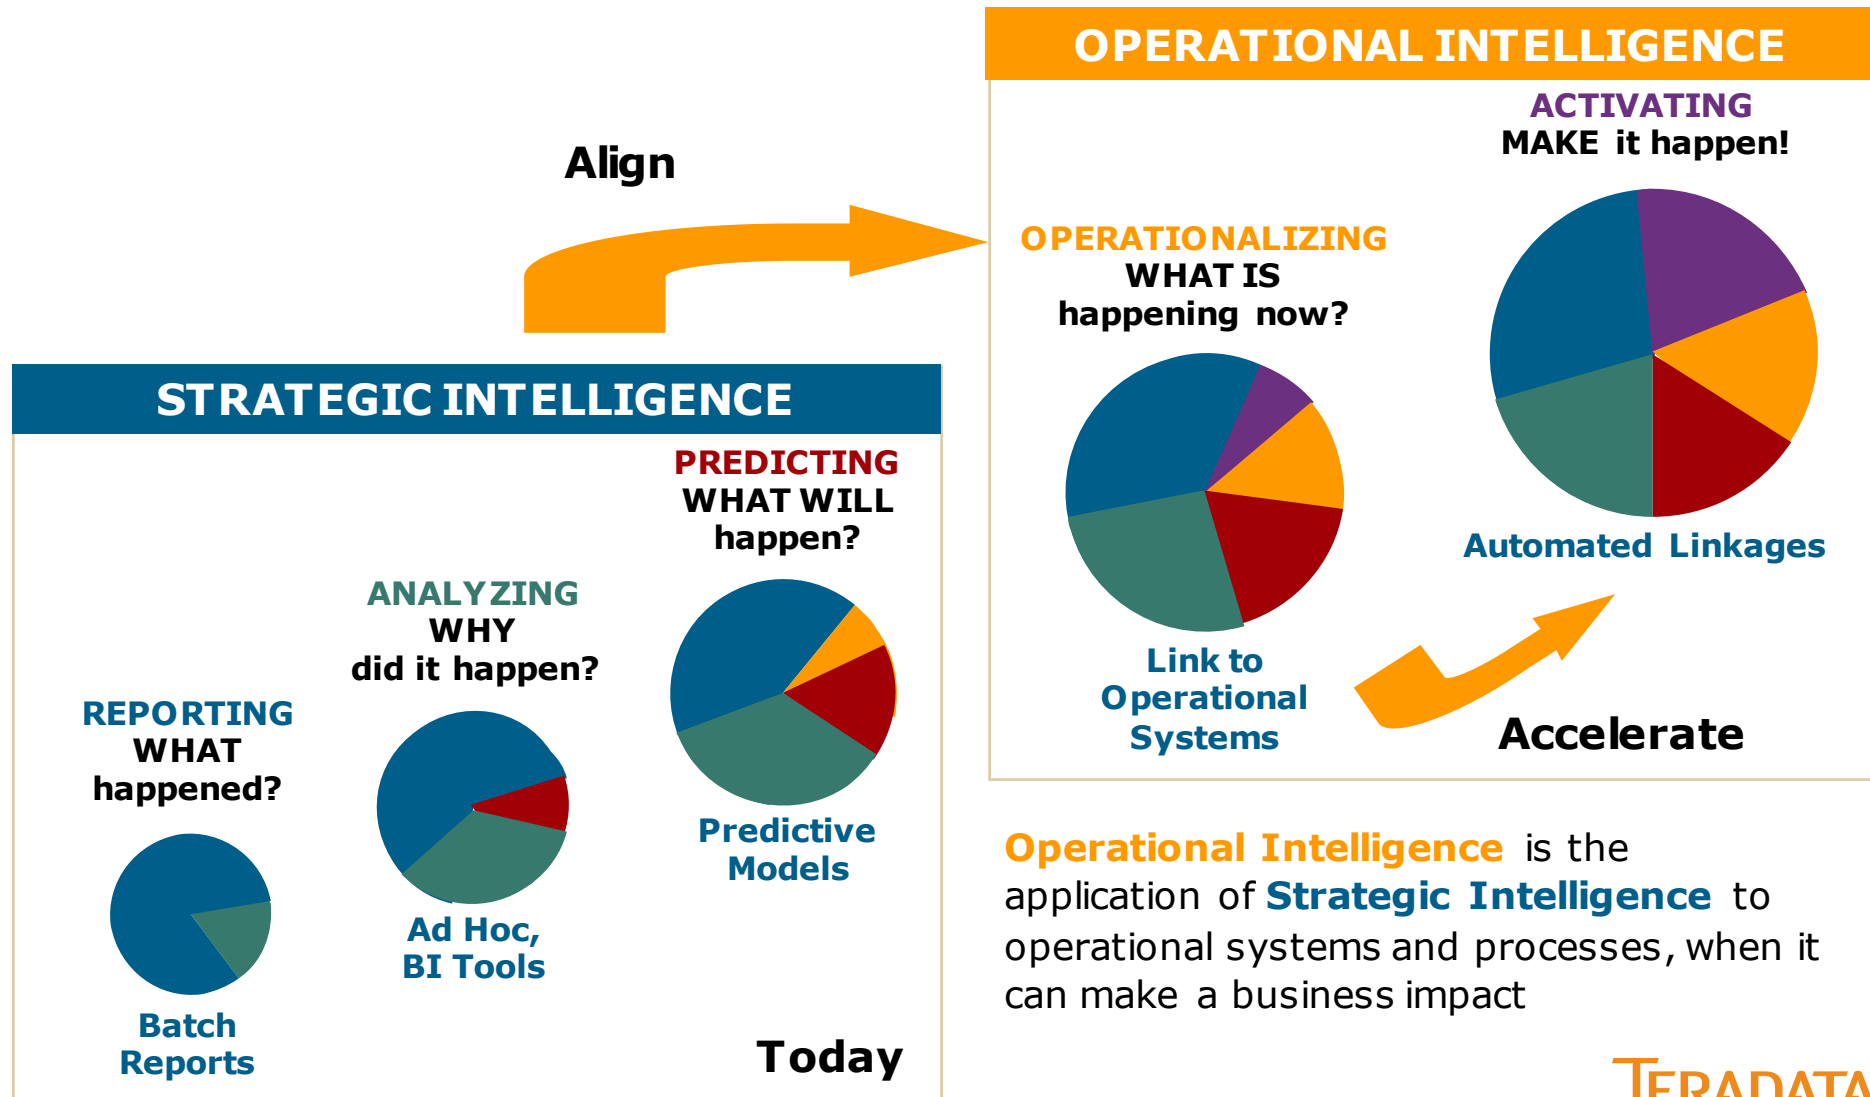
OPERATIONAL INTELLIGENCE

Align

ACTIVATING
MAKE it happen!

OPERATIONALIZING
WHAT IS
happening now?

Automated Linkages

Link to
Operational
Systems

Accelerate

STRATEGIC INTELLIGENCE

PREDICTING
WHAT WILL
happen?

ANALYZING
WHY
did it happen?

REPORTING
WHAT
happened?

Predictive
Models

Ad Hoc,
BI Tools

Batch
Reports

Today

Operational Intelligence is the application of Strategic Intelligence to operational systems and processes, when it can make a business impact

TERADATA